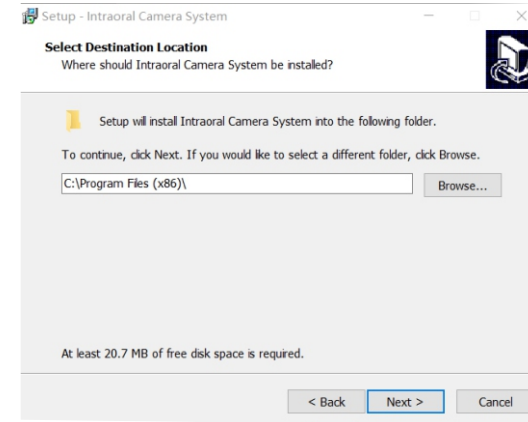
Setup - Intraoral Camera System

Select Destination Location
Where should Intraoral Camera System be installed?

Setup will install Intraoral Camera System into the following folder.

To continue, click Next. If you would like to select a different folder, click Browse.

C:\Program Files (x86)\

Browse...

At least 20.7 MB of free disk space is required.

< Back

Next >

Cancel